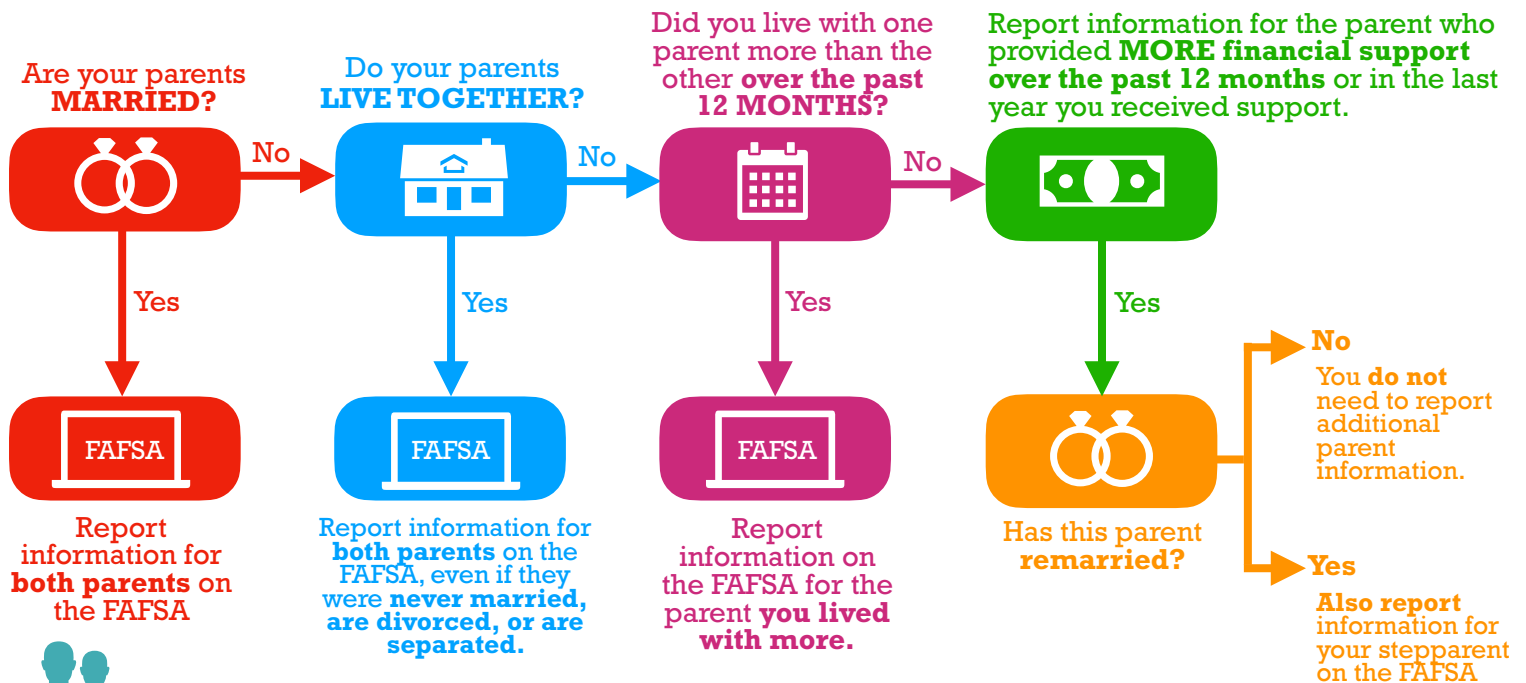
Are your parents **MARRIED?**

No

Yes

FAFSA

Report information for **both parents** on the FAFSA

Do your parents **LIVE TOGETHER?**

No

Yes

FAFSA

Report information for **both parents** on the FAFSA, even if they were **never married, are divorced, or are separated.**

Did you live with one parent more than the other **over the past 12 MONTHS?**

No

Yes

FAFSA

Report information on the FAFSA for the parent **you lived with more.**

Report information for the parent who provided **MORE financial support over the past 12 months** or in the last year you received support.

Yes

Has this parent **remarried?**

No

You **do not** need to report additional parent information.

Yes

**Also report** information for your stepparent on the FAFSA